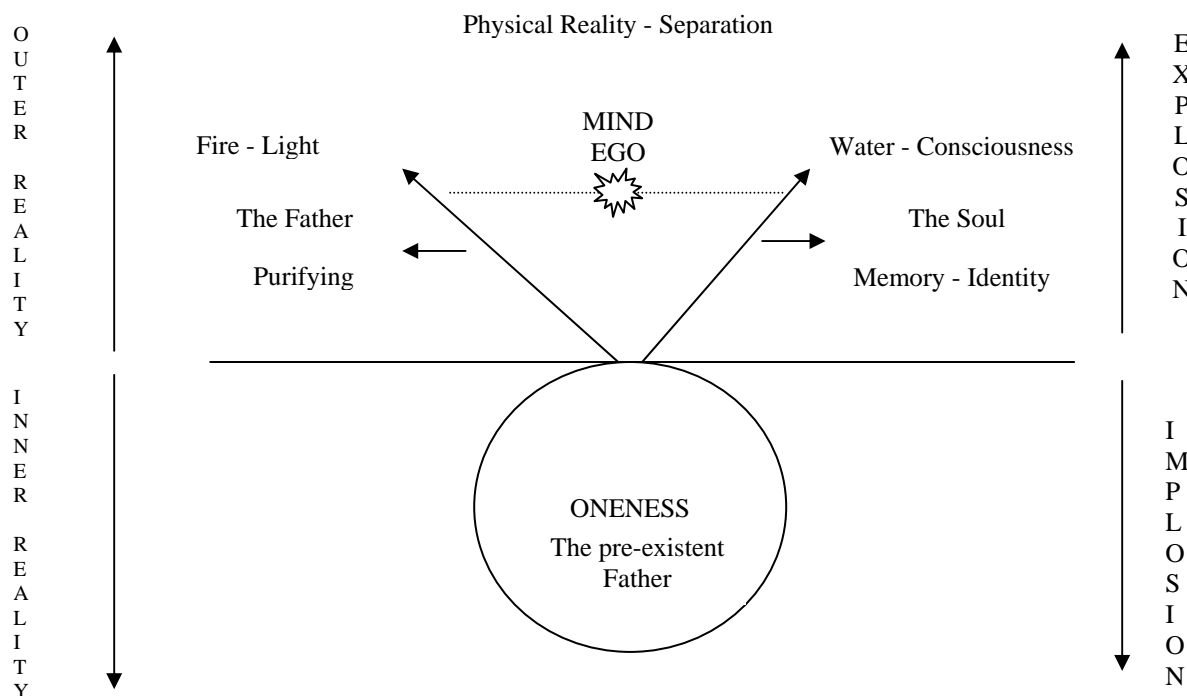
OUTER REALITY

Physical Reality - Separation

EXPLOSION

MIND
EGO

Fire - Light

Water - Consciousness

The Father

The Soul

Purifying

Memory - Identity

INNER REALITY

ONENESS
The pre-existent Father

IMPLOSION